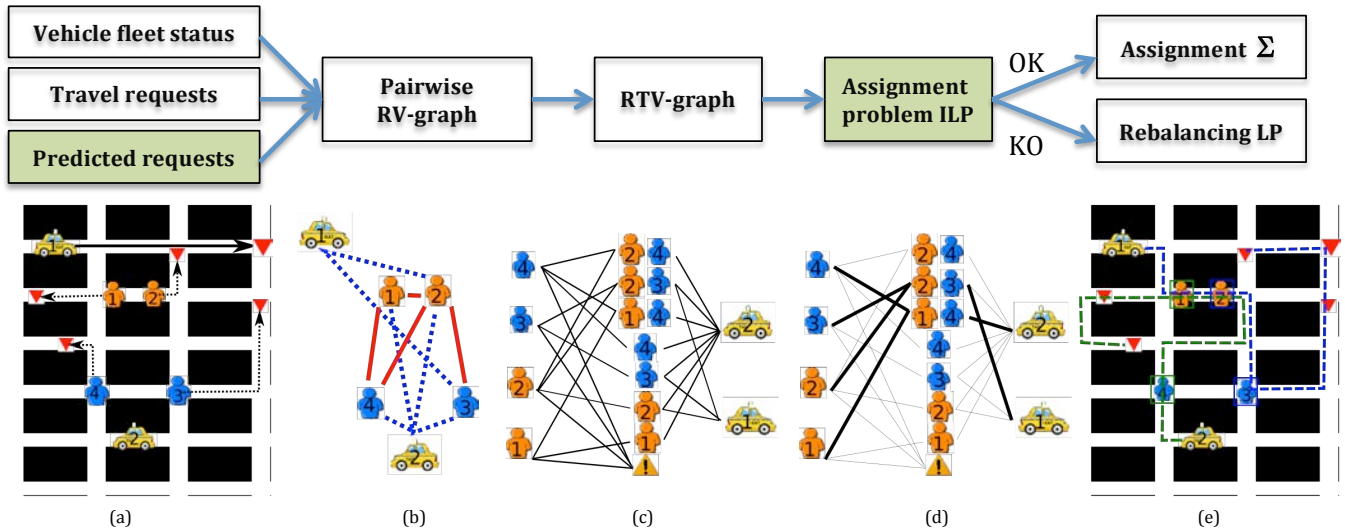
Vehicle fleet status

Travel requests

Predicted requests

Pairwise RV-graph

RTV-graph

Assignment problem ILP

OK

KO

Assignment $\Sigma$

Rebalancing LP

1 2 1 2 4 3

1 1 2 4 3 2

4 3 2 1 2 4 2 3 1 4 4 3 2 1 ! 2 1

4 3 2 1 2 4 2 3 1 4 4 3 2 1 ! 2 1

1 1 2 4 3 2

(a) (b) (c) (d) (e)